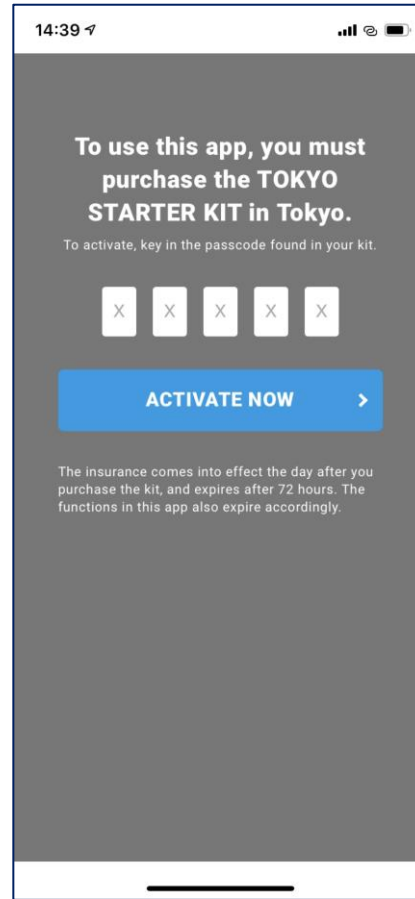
14:39

To use this app, you must purchase the TOKYO STARTER KIT in Tokyo.

To activate, key in the passcode found in your kit.

X X X X X

ACTIVATE NOW >

The insurance comes into effect the day after you purchase the kit, and expires after 72 hours. The functions in this app also expire accordingly.